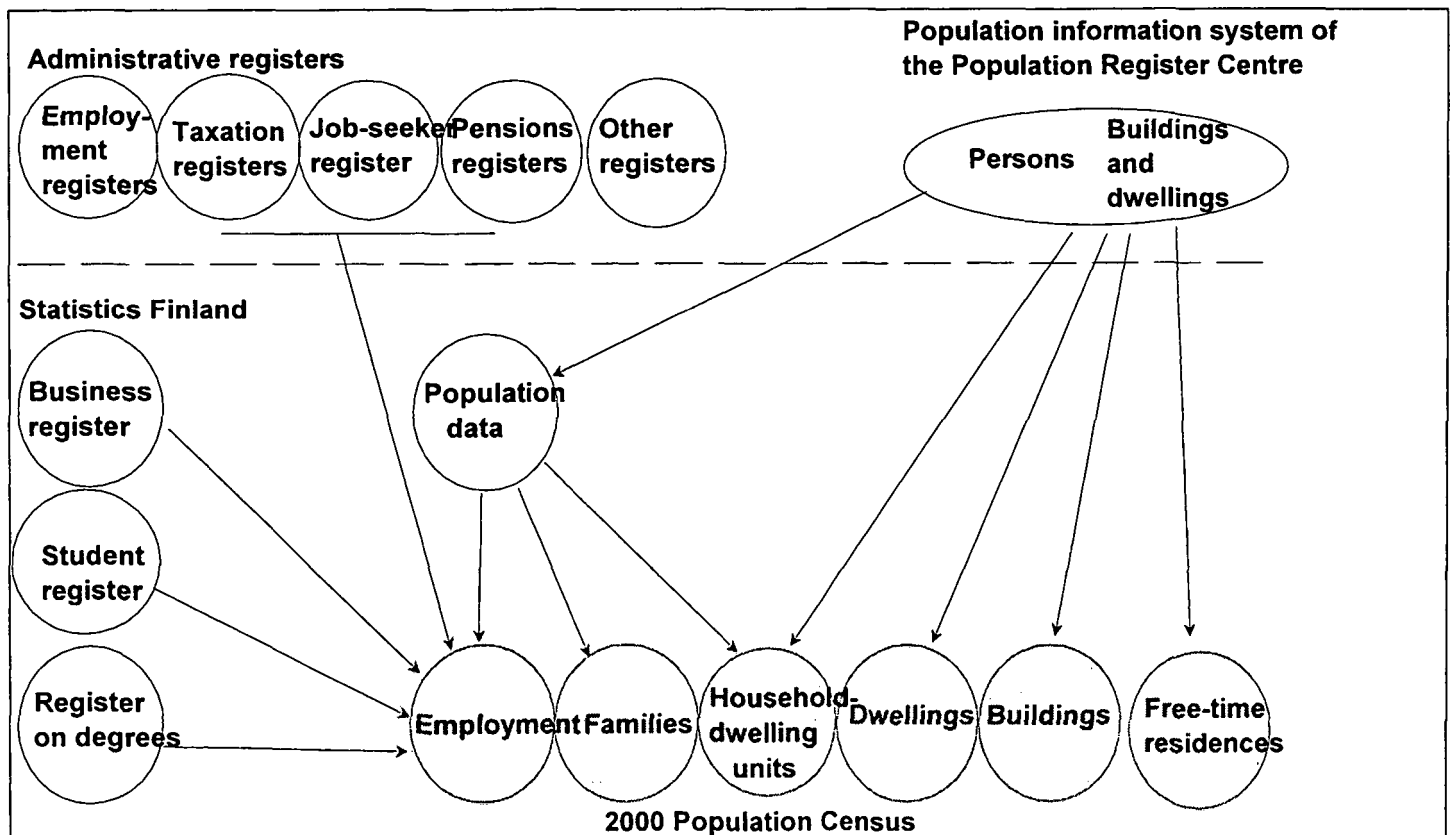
Administrative registers

Employment registers

Taxation registers

Job-seeker register

Pensions registers

Other registers

Population information system of the Population Register Centre

Persons

Buildings and dwellings

Statistics Finland

Business register

Population data

Student register

Register on degrees

Employment

Families

Household-dwelling units

Dwellings

Buildings

Free-time residences

2000 Population Census